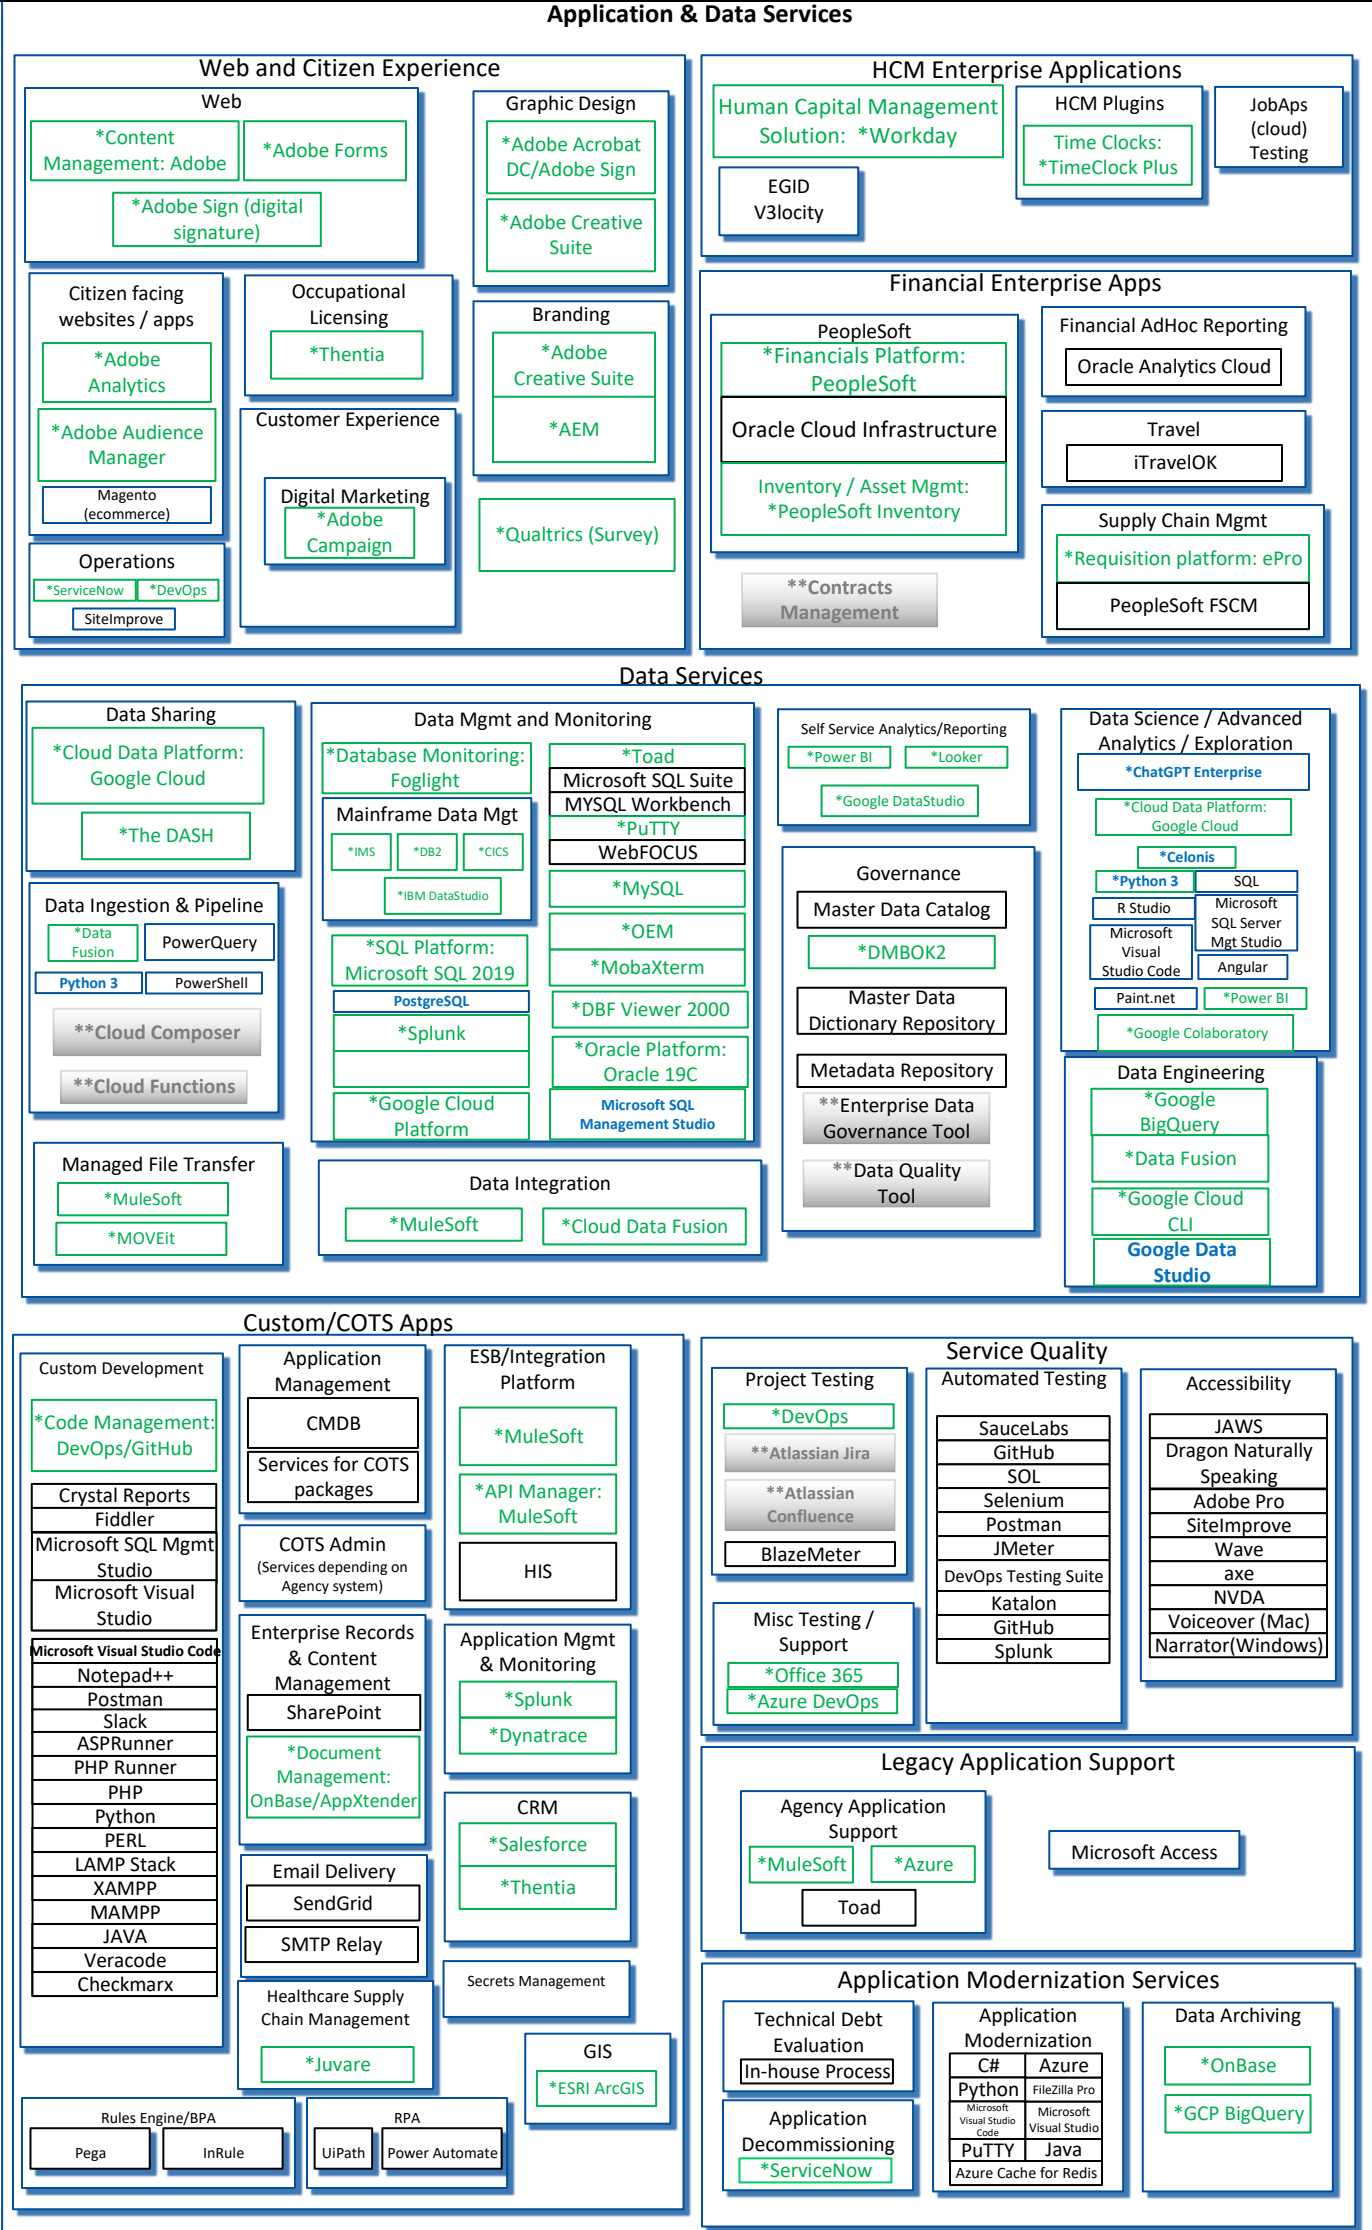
Application & Data Services

Web and Citizen Experience

Web
*Content Management: Adobe
*Adobe Forms
*Adobe Sign (digital signature)

Graphic Design
*Adobe Acrobat DC/Adobe Sign
*Adobe Creative Suite

Citizen facing websites / apps
*Adobe Analytics
*Adobe Audience Manager
Magento (ecommerce)

Occupational Licensing
*Thentia

Branding
*Adobe Creative Suite
*AEM

Customer Experience
Digital Marketing
*Adobe Campaign

*Qualtrics (Survey)

Operations
*ServiceNow
*DevOps
SiteImprove

HCM Enterprise Applications
Human Capital Management Solution: *Workday
HCM Plugins
Time Clocks: *TimeClock Plus
JobAps (cloud) Testing
EGID V3locity

Financial Enterprise Apps
PeopleSoft
*Financials Platform: PeopleSoft
Oracle Cloud Infrastructure
Inventory / Asset Mgmt: *PeopleSoft Inventory
Financial AdHoc Reporting
Oracle Analytics Cloud
Travel
iTravelOK
Supply Chain Mgmt
*Requisition platform: ePro
PeopleSoft FSCM
**Contracts Management

Data Services

Data Sharing
*Cloud Data Platform: Google Cloud
*The DASH

Data Mgmt and Monitoring
*Database Monitoring: Foglight
*Toad
Microsoft SQL Suite
MYSQL Workbench
*PuTTY
WebFOCUS
Mainframe Data Mgt
*IMS
*DB2
*CICS
*IBM DataStudio
*MySQL
*OEM
*MobaXterm
*SQL Platform: Microsoft SQL 2019
PostgreSQL
*Splunk
*DBF Viewer 2000
*Oracle Platform: Oracle 19C
*Google Cloud Platform
Microsoft SQL Management Studio

Self Service Analytics/Reporting
*Power BI
*Looker
*Google DataStudio

Data Science / Advanced Analytics / Exploration
*ChatGPT Enterprise
*Cloud Data Platform: Google Cloud
*Celonis
*Python 3
SQL
R Studio
Microsoft SQL Server Mgt Studio
Microsoft Visual Studio Code
Angular
Paint.net
*Power BI
*Google Colaboratory

Data Ingestion & Pipeline
*Data Fusion
PowerQuery
Python 3
PowerShell
**Cloud Composer
**Cloud Functions

Governance
Master Data Catalog
*DMBOK2
Master Data Dictionary Repository
Metadata Repository
**Enterprise Data Governance Tool
**Data Quality Tool

Data Engineering
*Google BigQuery
*Data Fusion
*Google Cloud CLI
Google Data Studio

Managed File Transfer
*MuleSoft
*MOVEit

Data Integration
*MuleSoft
*Cloud Data Fusion

Custom/COTS Apps

Custom Development
*Code Management: DevOps/GitHub
Crystal Reports
Fiddler
Microsoft SQL Mgmt Studio
Microsoft Visual Studio
Microsoft Visual Studio Code
Notepad++
Postman
Slack
ASPRunner
PHP Runner
PHP
Python
PERL
LAMP Stack
XAMPP
MAMPP
JAVA
Veracode
Checkmarx

Application Management
CMDB
Services for COTS packages

COTS Admin
(Services depending on Agency system)

Enterprise Records & Content Management
SharePoint
*Document Management: OnBase/AppXtender

Email Delivery
SendGrid
SMTP Relay

Healthcare Supply Chain Management
*Juvare

ESB/Integration Platform
*MuleSoft
*API Manager: MuleSoft
HIS

Application Mgmt & Monitoring
*Splunk
*Dynatrace

CRM
*Salesforce
*Thentia

Secrets Management

GIS
*ESRI ArcGIS

Rules Engine/BPA
Pega
InRule

RPA
UiPath
Power Automate

Service Quality
Project Testing
*DevOps
**Atlassian Jira
**Atlassian Confluence
BlazeMeter

Automated Testing
SauceLabs
GitHub
SOL
Selenium
Postman
JMeter
DevOps Testing Suite
Katalon
GitHub
Splunk

Accessibility
JAWS
Dragon Naturally Speaking
Adobe Pro
SiteImprove
Wave
axe
NVDA
Voiceover (Mac)
Narrator(Windows)

Misc Testing / Support
*Office 365
*Azure DevOps

Legacy Application Support
Agency Application Support
*MuleSoft
*Azure
Toad
Microsoft Access

Application Modernization Services
Technical Debt Evaluation
In-house Process
Application Decommissioning
*ServiceNow

Application Modernization
C#
Azure
Python
FileZilla Pro
Microsoft Visual Studio Code
Microsoft Visual Studio
PuTTY
Java
Azure Cache for Redis

Data Archiving
*OnBase
*GCP BigQuery